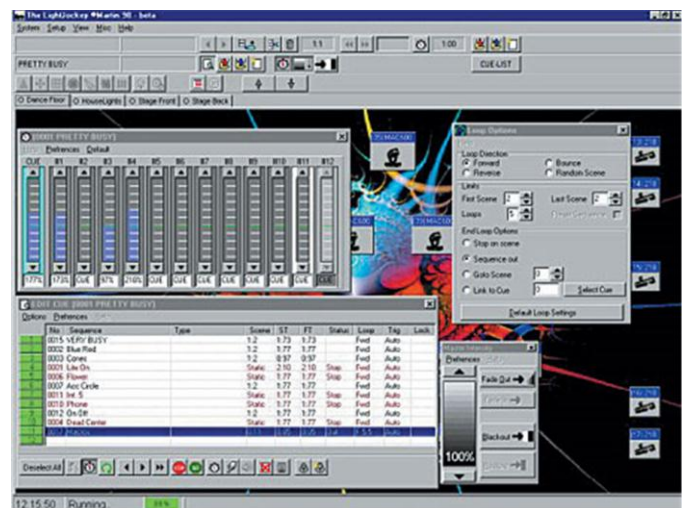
The LightJockey *Martin 98 - beta

System Setup View Misc Help

1:1 1:00

PRETTY BUSY

CUE-LIST

Dance Floor HouseLights Stage Front Stage Back

[0001 PRETTY BUSY]

Preferences Default

CUE B1 B2 B3 B4 B5 B6 B7 B8 B9 B10 B11 B12

177% 173% CUE 67% 210% CUE CUE CUE CUE CUE CUE CUE CUE

Loop Options

Loop Direction
Forward
Reverse
Bounce
Random Scene

Limits
First Scene 2
Last Scene 2
Loops 5
Single Sequence

End Loop Options
Stop on scene
Sequence out
Goto Scene 0
Link to Cue 0
Select Cue

Default Loop Settings

EDIT CUE [0001 PRETTY BUSY]

Options Preferences

| No | Sequence | Type | Scene | ST | FT | Status | Loop | Trig | Lock |
|---|---|---|---|---|---|---|---|---|---|
| 0015 | VERY BUSY | | 1:2 | 1:73 | 1:73 | | Fwd | Auto | |
| 0002 | Blue Red | | 1:2 | 1:77 | 1:77 | | Fwd | Auto | |
| 0003 | Cones | | 1:2 | 0:97 | 0:97 | | Fwd | Auto | |
| 0001 | Lite On | | Static | 2:10 | 2:10 | Stop | Fwd | Auto | |
| 0006 | Flower | | Static | 1:77 | 1:77 | Stop | Fwd | Auto | |
| 0007 | Acc Circle | | 1:2 | 1:77 | 1:77 | | Fwd | Auto | |
| 0011 | Int. 5 | | Static | 1:77 | 1:77 | Stop | Fwd | Auto | |
| 0010 | Phone | | Static | 1:77 | 1:77 | Stop | Fwd | Auto | |
| 0012 | On Off | | 1:2 | 1:77 | 1:77 | | Fwd | Auto | |
| 0004 | Dead Center | | Static | 1:77 | 1:77 | Stop | Fwd | Auto | |
| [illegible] | | | | | | | | | |

Preferences

Fade Out
Blackout

100%

Deselect All

12:15:50 Running